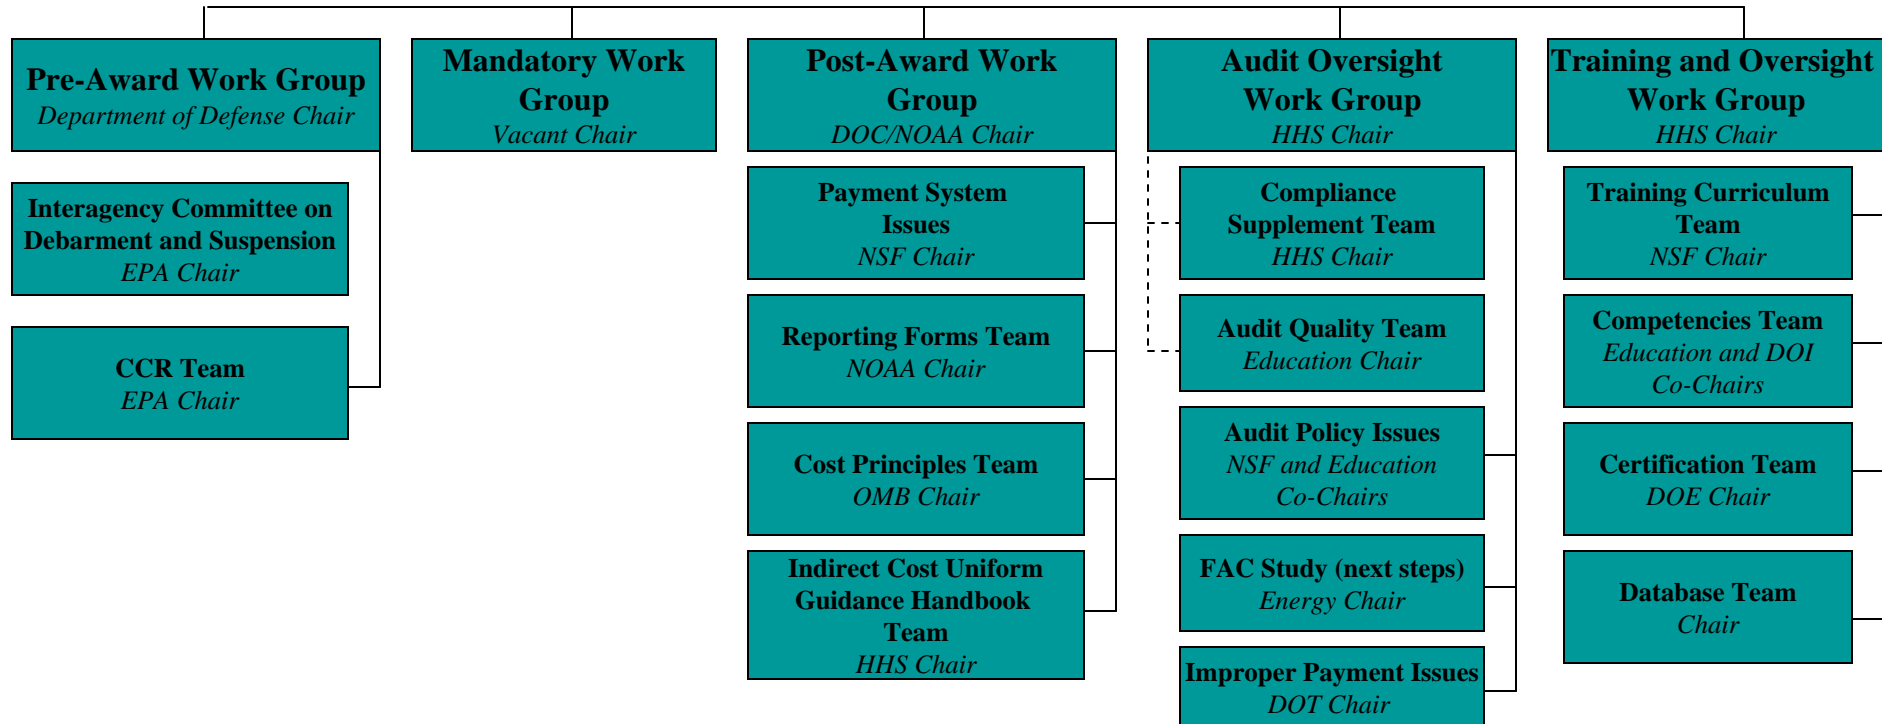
Pre-Award Work Group
Department of Defense Chair

Interagency Committee on Debarment and Suspension
EPA Chair

CCR Team
EPA Chair

Mandatory Work Group
Vacant Chair

Post-Award Work Group
DOC/NOAA Chair

Payment System Issues
NSF Chair

Reporting Forms Team
NOAA Chair

Cost Principles Team
OMB Chair

Indirect Cost Uniform Guidance Handbook Team
HHS Chair

Audit Oversight Work Group
HHS Chair

Compliance Supplement Team
HHS Chair

Audit Quality Team
Education Chair

Audit Policy Issues
NSF and Education Co-Chairs

FAC Study (next steps)
Energy Chair

Improper Payment Issues
DOT Chair

Training and Oversight Work Group
HHS Chair

Training Curriculum Team
NSF Chair

Competencies Team
Education and DOI Co-Chairs

Certification Team
DOE Chair

Database Team
Chair